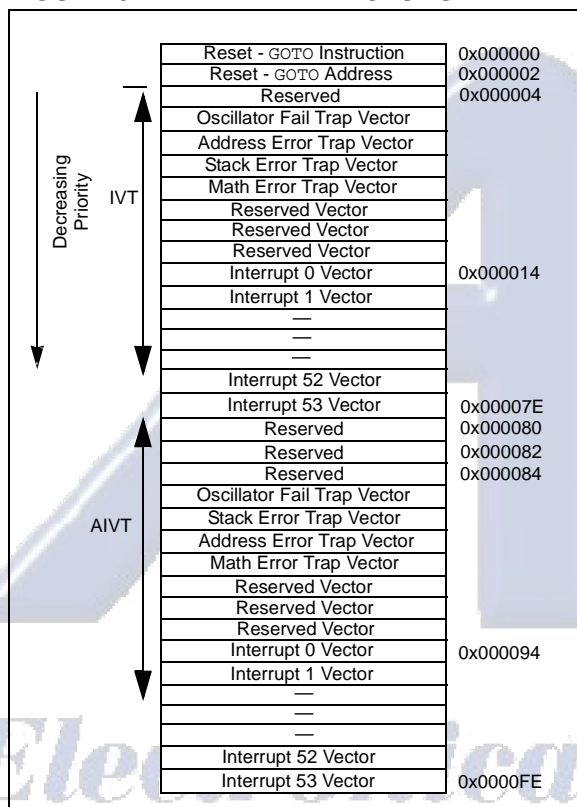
Decreasing Priority

IVT

| | |
|---|---|
| Reset - GOTO Instruction | 0x000000 |
| Reset - GOTO Address | 0x000002 |
| Reserved | 0x000004 |
| Oscillator Fail Trap Vector | |
| Address Error Trap Vector | |
| Stack Error Trap Vector | |
| Math Error Trap Vector | |
| Reserved Vector | |
| Reserved Vector | |
| Reserved Vector | |
| Interrupt 0 Vector | 0x000014 |
| Interrupt 1 Vector | |
| — | |
| — | |
| — | |
| Interrupt 52 Vector | |
| Interrupt 53 Vector | 0x00007E |
| Reserved | 0x000080 |
| Reserved | 0x000082 |
| Reserved | 0x000084 |
| Oscillator Fail Trap Vector | |
| Stack Error Trap Vector | |
| Address Error Trap Vector | |
| Math Error Trap Vector | |
| Reserved Vector | |
| Reserved Vector | |
| Reserved Vector | |
| Interrupt 0 Vector | 0x000094 |
| Interrupt 1 Vector | |
| — | |
| — | |
| — | |
| Interrupt 52 Vector | |
| Interrupt 53 Vector | 0x0000FE |

AIVT

Electrica